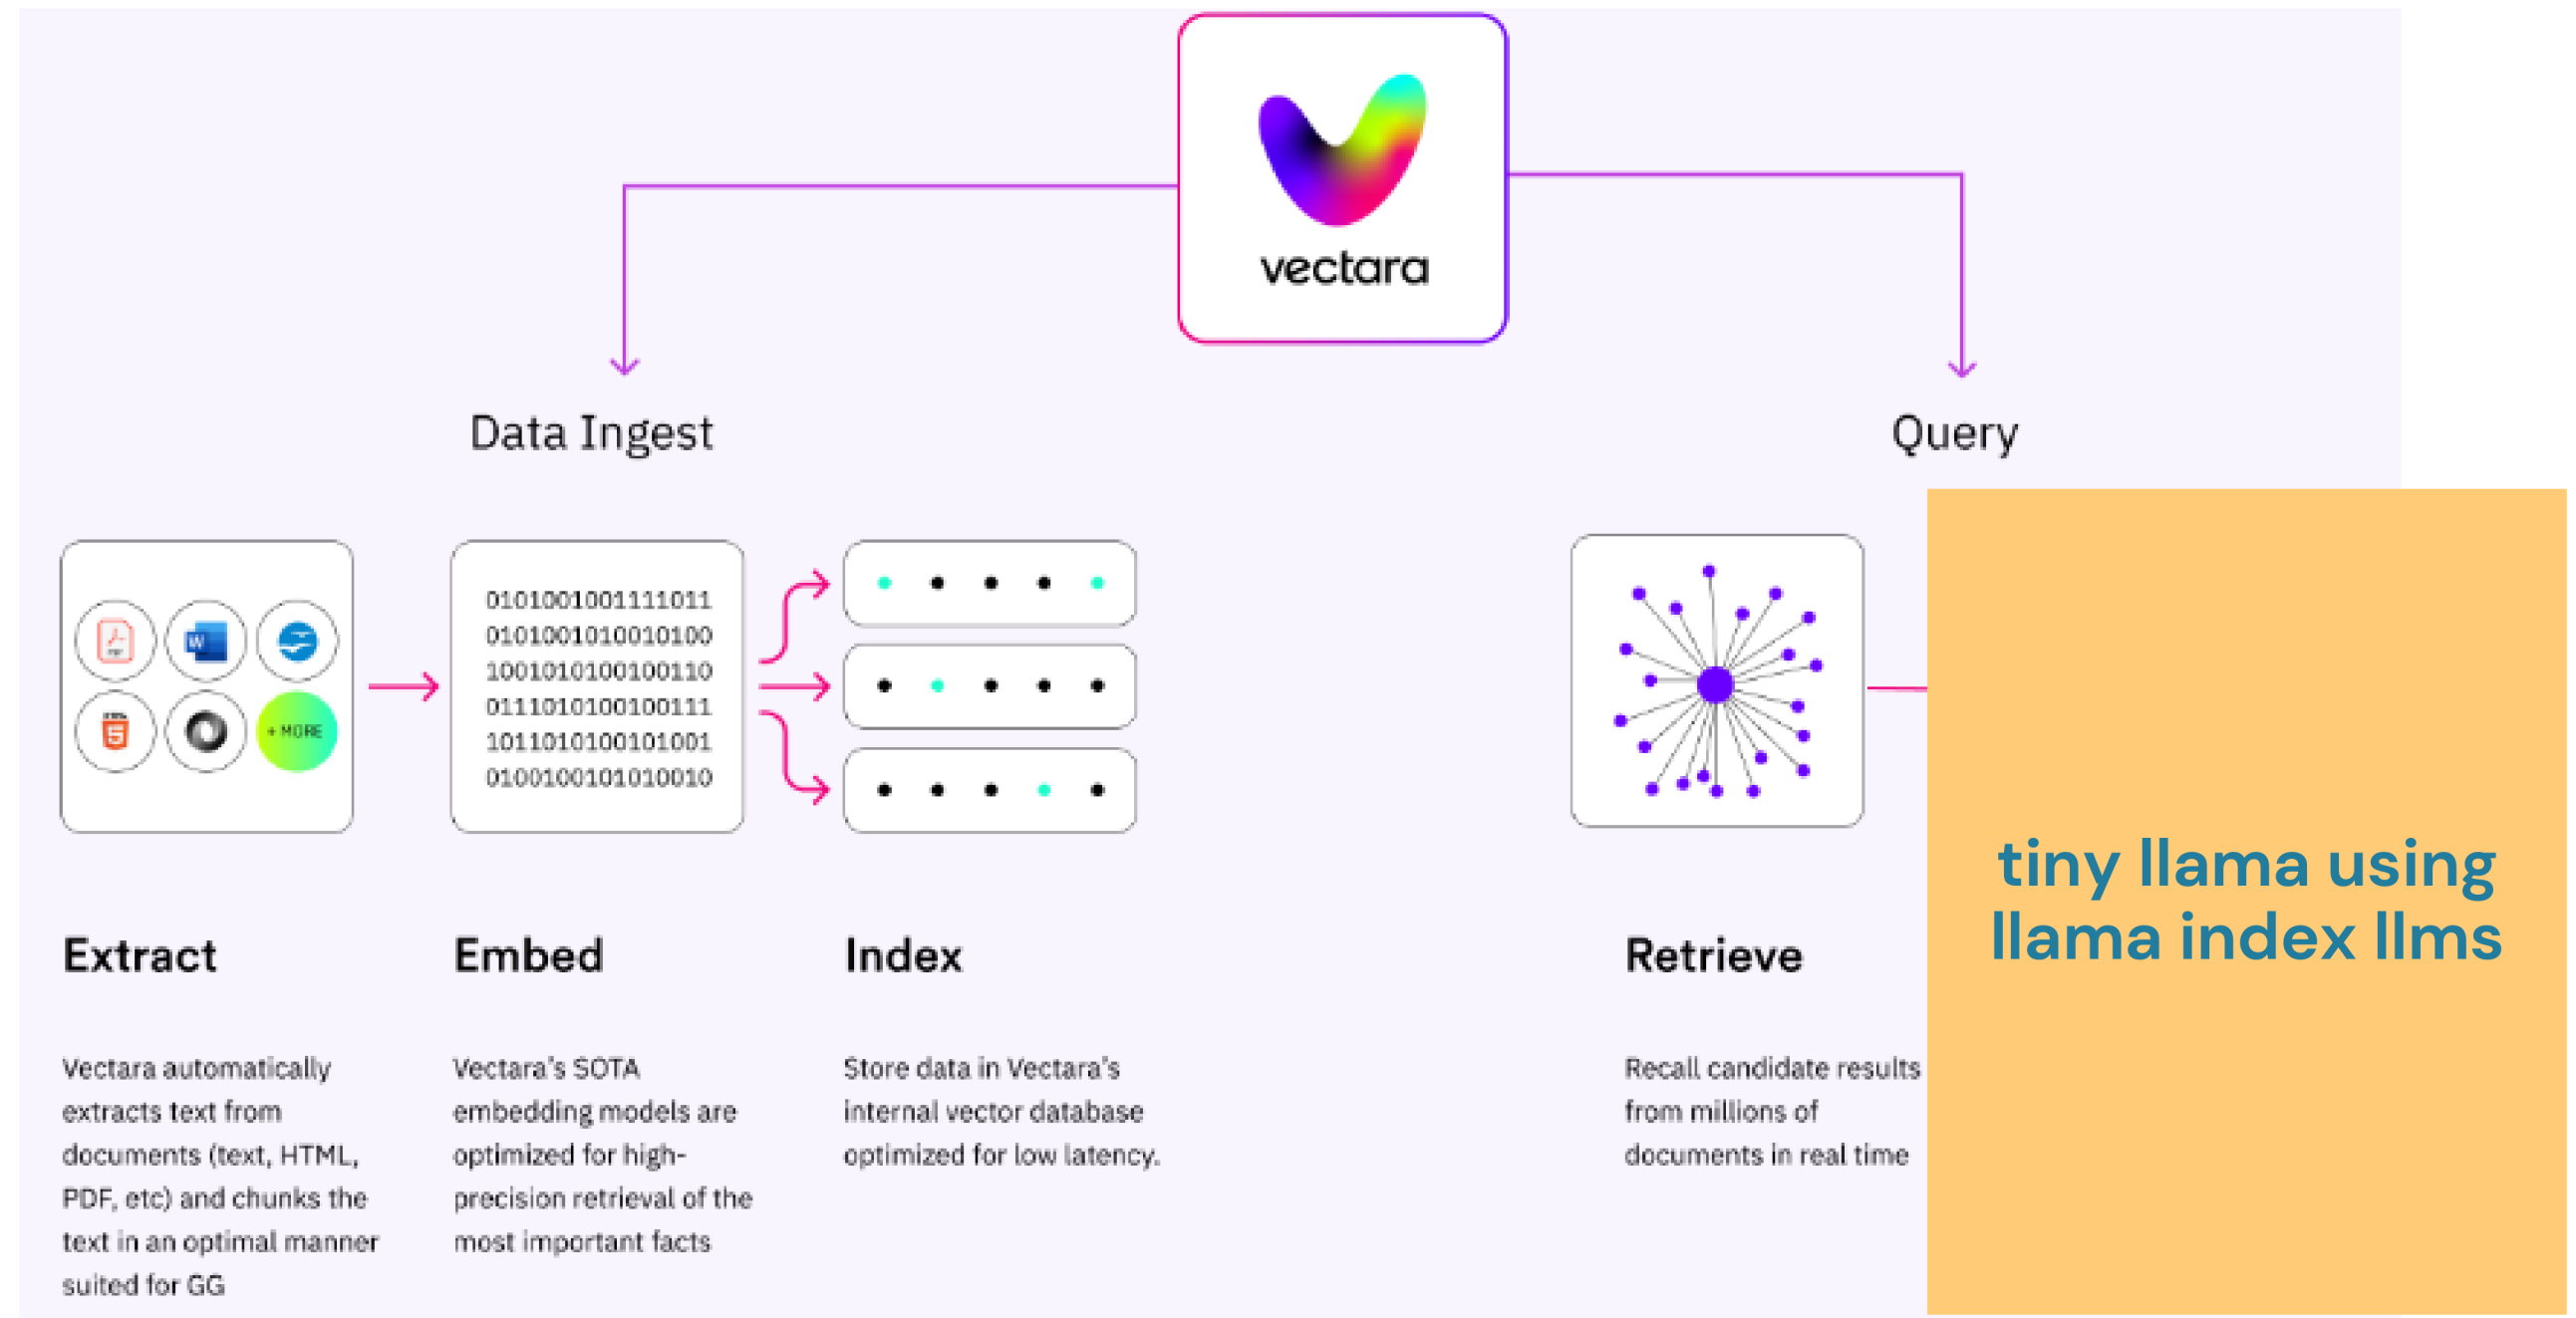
vectara

Data Ingest

Query

+ MORE

0101001001111011
0101001010010100
1001010100100110
0111010100100111
1011010100101001
0100100101010010

Extract

Vectara automatically extracts text from documents (text, HTML, PDF, etc) and chunks the text in an optimal manner suited for GG

Embed

Vectara's SOTA embedding models are optimized for high-precision retrieval of the most important facts

Index

Store data in Vectara's internal vector database optimized for low latency.

Retrieve

Recall candidate results from millions of documents in real time

tiny llama using llama index llms